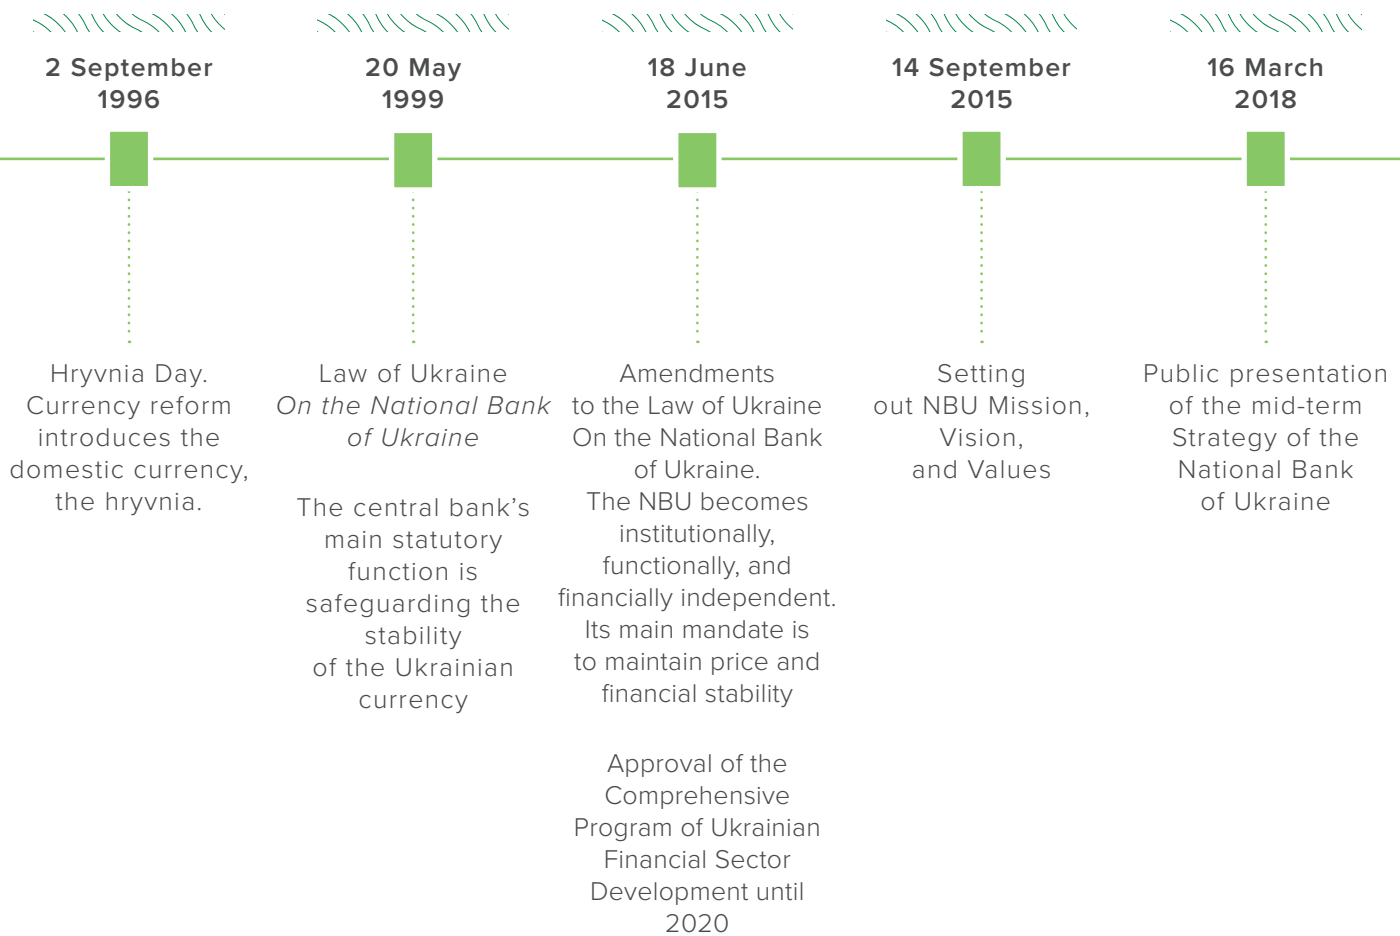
2 September 1996

Hryvnia Day. Currency reform introduces the domestic currency, the hryvnia.

20 May 1999

Law of Ukraine *On the National Bank of Ukraine*

The central bank's main statutory function is safeguarding the stability of the Ukrainian currency

18 June 2015

Amendments to the Law of Ukraine On the National Bank of Ukraine. The NBU becomes institutionally, functionally, and financially independent. Its main mandate is to maintain price and financial stability

Approval of the Comprehensive Program of Ukrainian Financial Sector Development until 2020

14 September 2015

Setting out NBU Mission, Vision, and Values

16 March 2018

Public presentation of the mid-term Strategy of the National Bank of Ukraine